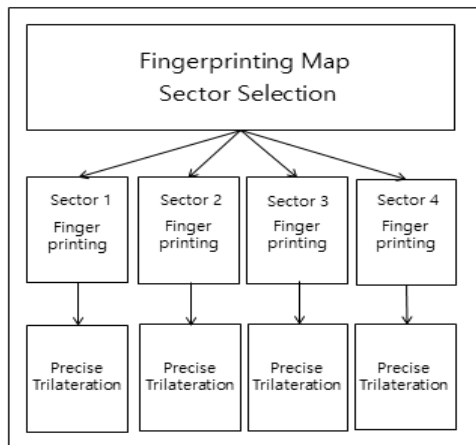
Fingerprinting Map
Sector Selection

Sector 1
Finger printing

Sector 2
Finger printing

Sector 3
Finger printing

Sector 4
Finger printing

Precise Trilateration

Precise Trilateration

Precise Trilateration

Precise Trilateration